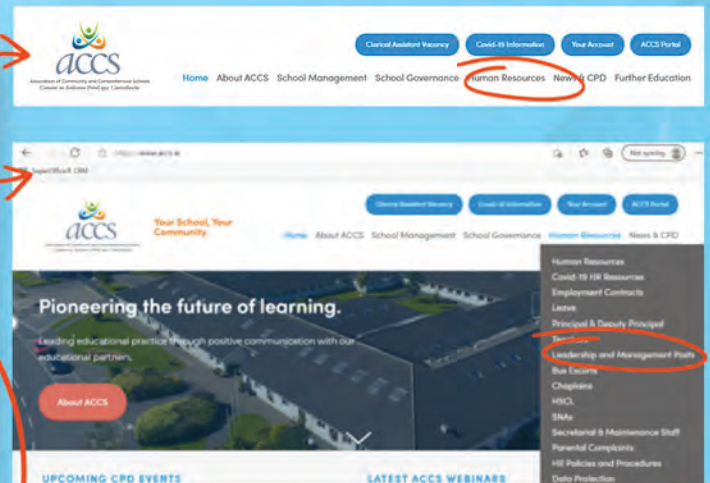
ACCS
Association of Community and Comprehensive Schools
Comann na Scoileanna Pobail agus Cuimsitheacha

Clerical Assistant Vacancy
Covid-19 Information
Your Account
ACCS Portal

Home About ACCS School Management School Governance Human Resources News & CPD Further Education

https://www.accs.ie
Not syncing
SuperOffice® CRM

ACCS
Your School, Your Community.

Clerical Assistant Vacancy
Covid-19 Information
Your Account
ACCS Portal

Home About ACCS School Management School Governance Human Resources News & CPD

Human Resources
Covid-19 HR Resources
Employment Contracts
Leave
Principal & Deputy Principal
Teachers
Leadership and Management Posts
Bus Escorts
Chaplains
HSCL
SNAs
Secretarial & Maintenance Staff
Parental Complaints
HR Policies and Procedures
Data Protection

Pioneering the future of learning.

Leading educational practice through positive communication with our educational partners.

About ACCS

UPCOMING CPD EVENTS
LATEST ACCS WEBINARS